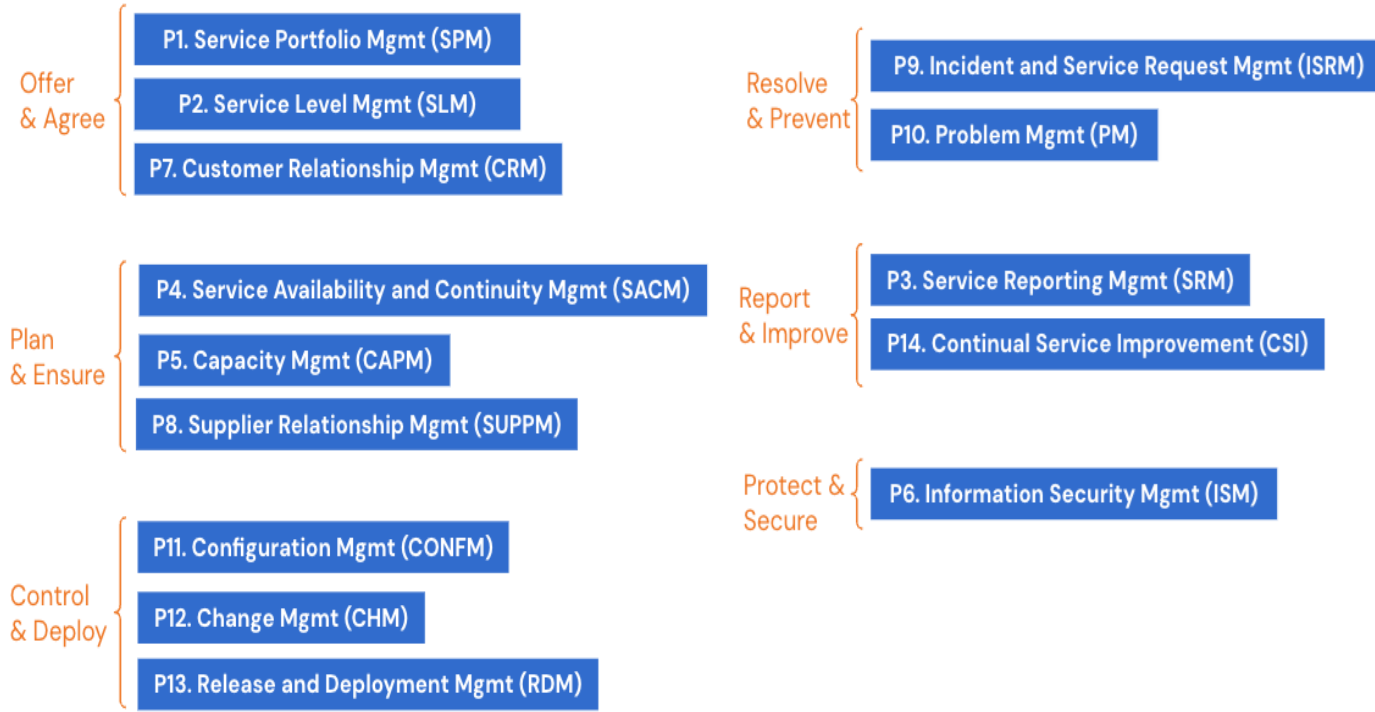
Offer & Agree

P1. Service Portfolio Mgmt (SPM)

P2. Service Level Mgmt (SLM)

P7. Customer Relationship Mgmt (CRM)

Plan & Ensure

P4. Service Availability and Continuity Mgmt (SACM)

P5. Capacity Mgmt (CAPM)

P8. Supplier Relationship Mgmt (SUPPM)

Control & Deploy

P11. Configuration Mgmt (CONFM)

P12. Change Mgmt (CHM)

P13. Release and Deployment Mgmt (RDM)

Resolve & Prevent

P9. Incident and Service Request Mgmt (ISRM)

P10. Problem Mgmt (PM)

Report & Improve

P3. Service Reporting Mgmt (SRM)

P14. Continual Service Improvement (CSI)

Protect & Secure

P6. Information Security Mgmt (ISM)